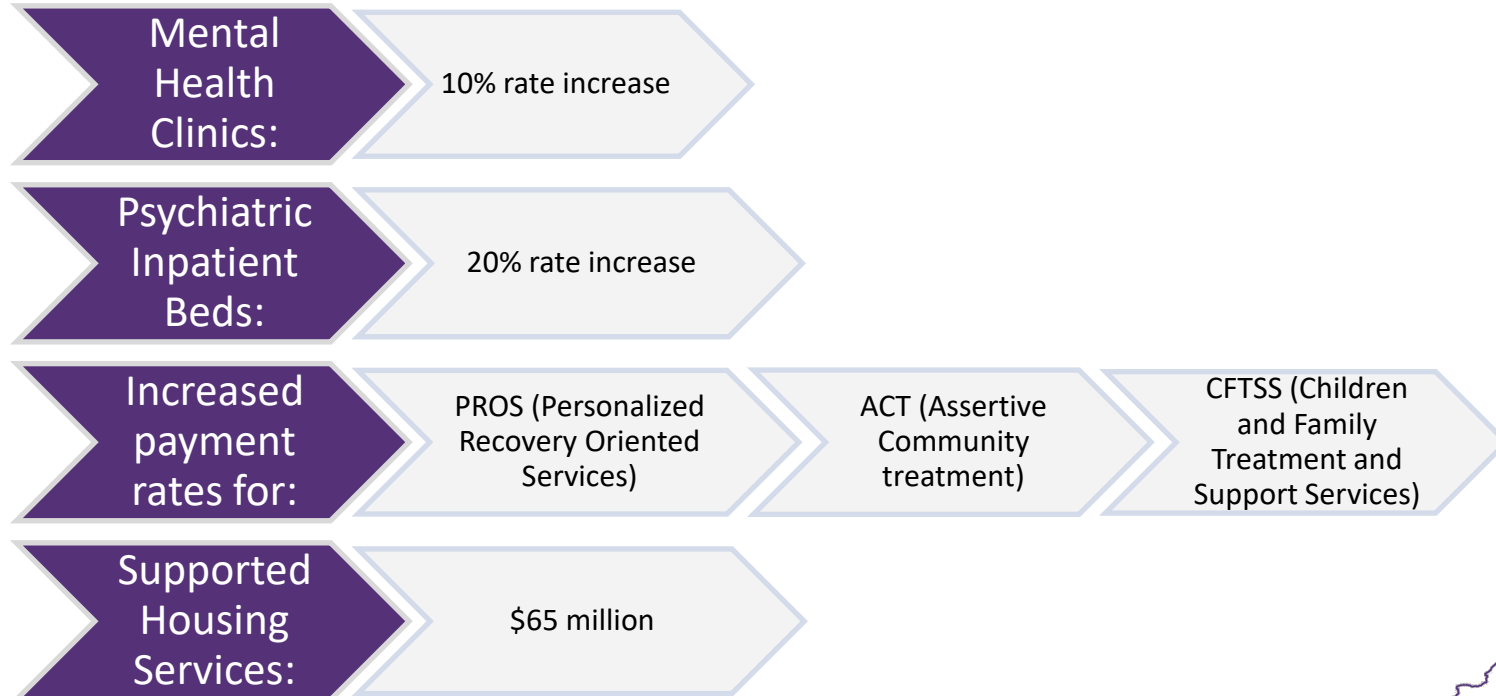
Mental Health Clinics:

10% rate increase

Psychiatric Inpatient Beds:

20% rate increase

Increased payment rates for:

PROS (Personalized Recovery Oriented Services)

ACT (Assertive Community treatment)

CFTSS (Children and Family Treatment and Support Services)

Supported Housing Services:

\$65 million